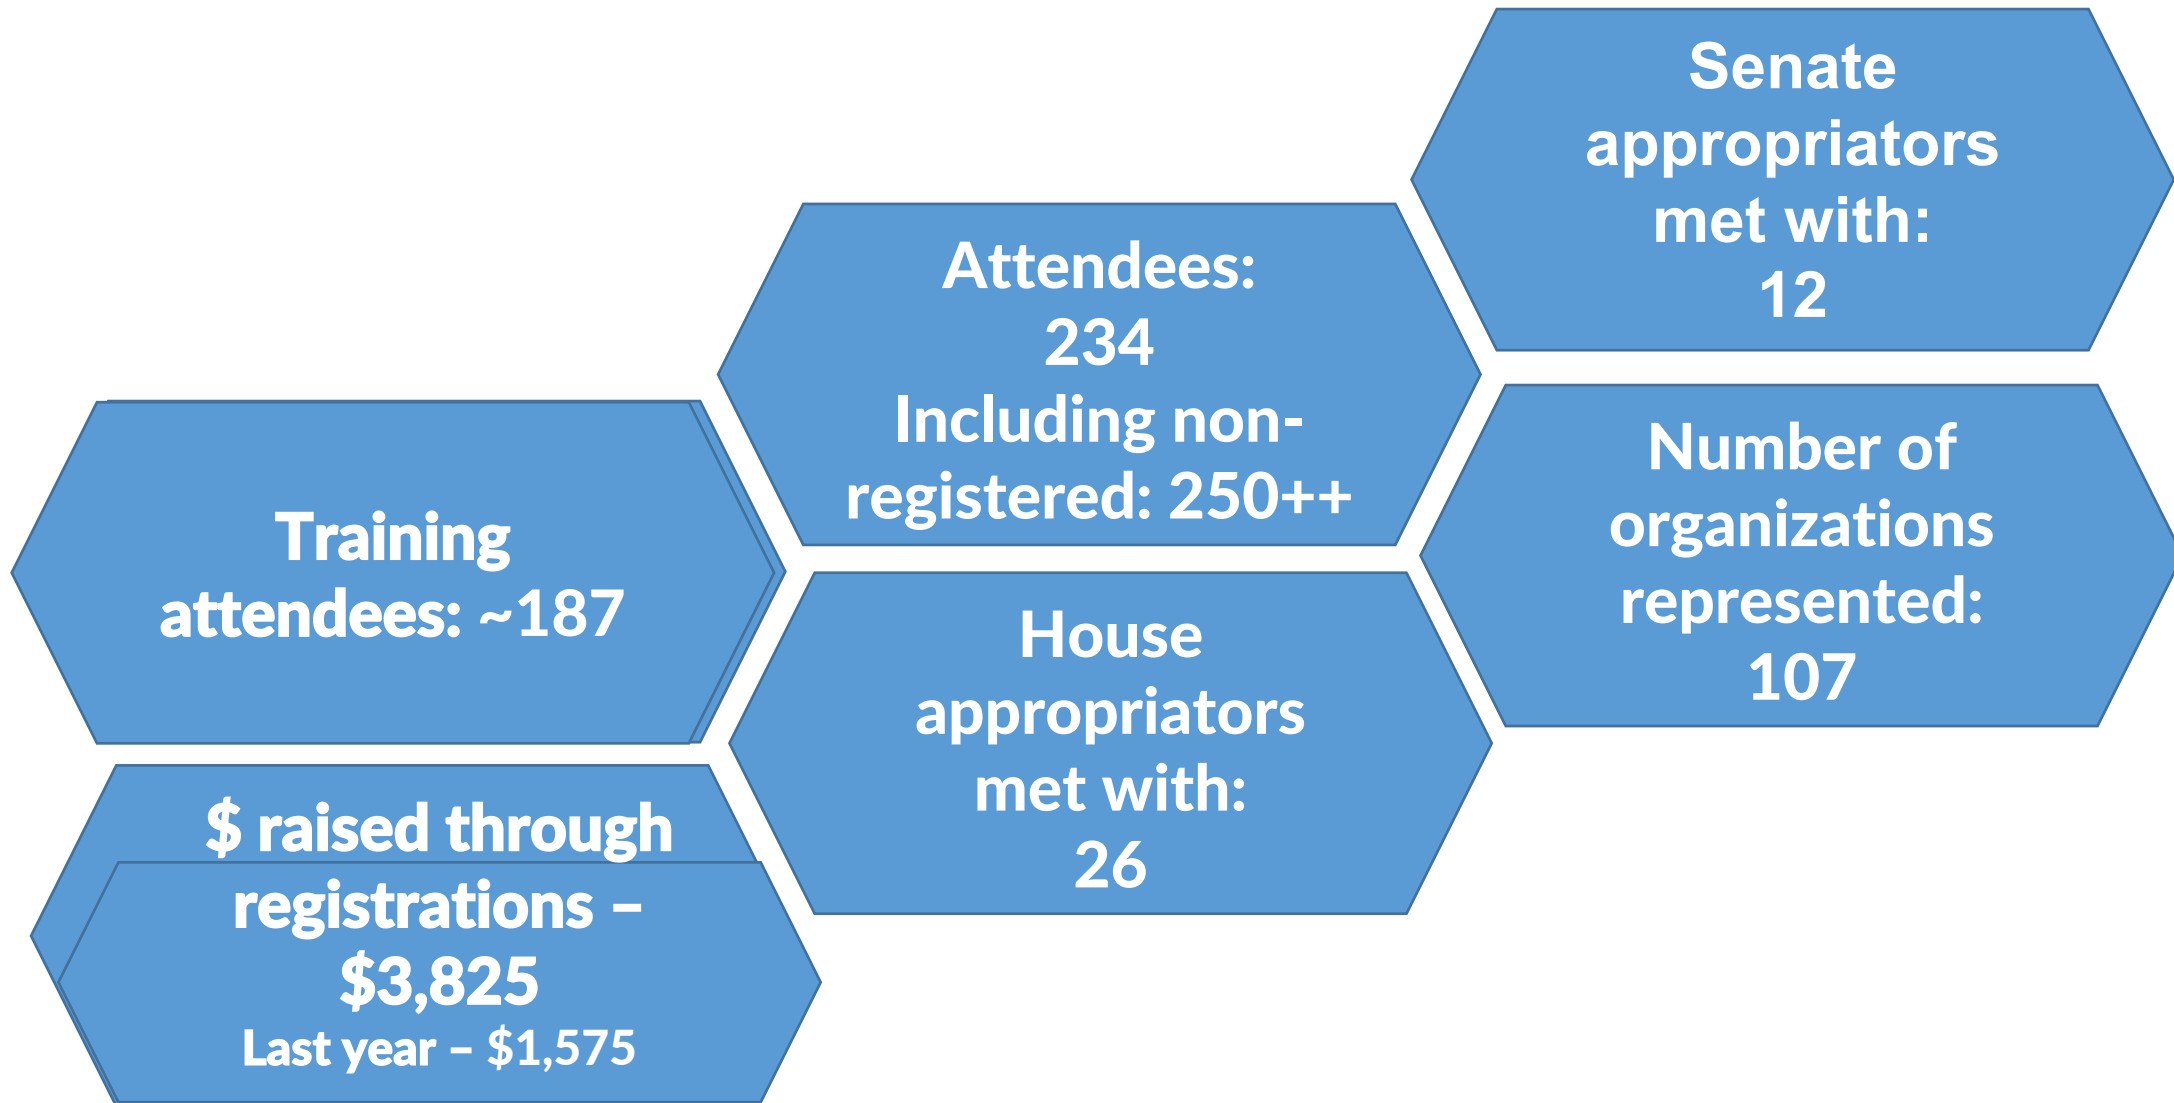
Senate appropriators met with: 12

Attendees: 234 Including non-registered: 250++

Number of organizations represented: 107

Training attendees: ~187

House appropriators met with: 26

$ raised through registrations – $3,825
Last year – $1,575